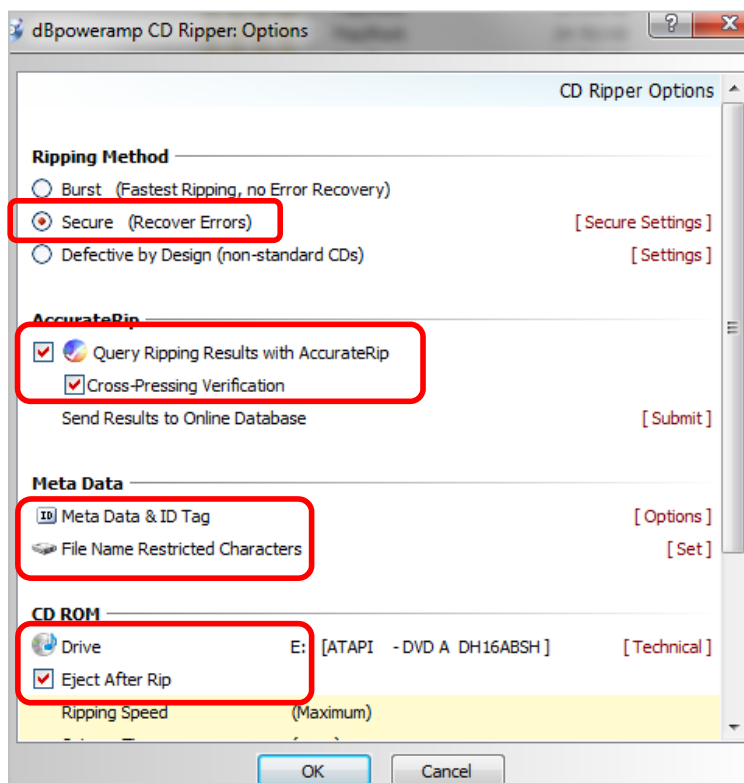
dBpoweramp CD Ripper: Options

?
X

CD Ripper Options

Ripping Method

Burst (Fastest Ripping, no Error Recovery)

Secure (Recover Errors)
[ Secure Settings ]

Defective by Design (non-standard CDs)
[ Settings ]

AccurateRip

Query Ripping Results with AccurateRip

Cross-Pressing Verification

Send Results to Online Database
[ Submit ]

Meta Data

ID Meta Data & ID Tag
[ Options ]

File Name Restricted Characters
[ Set ]

CD ROM

Drive E: [ATAPI - DVD A DH16ABSH ]
[ Technical ]

Eject After Rip

Ripping Speed (Maximum)

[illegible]

OK
Cancel